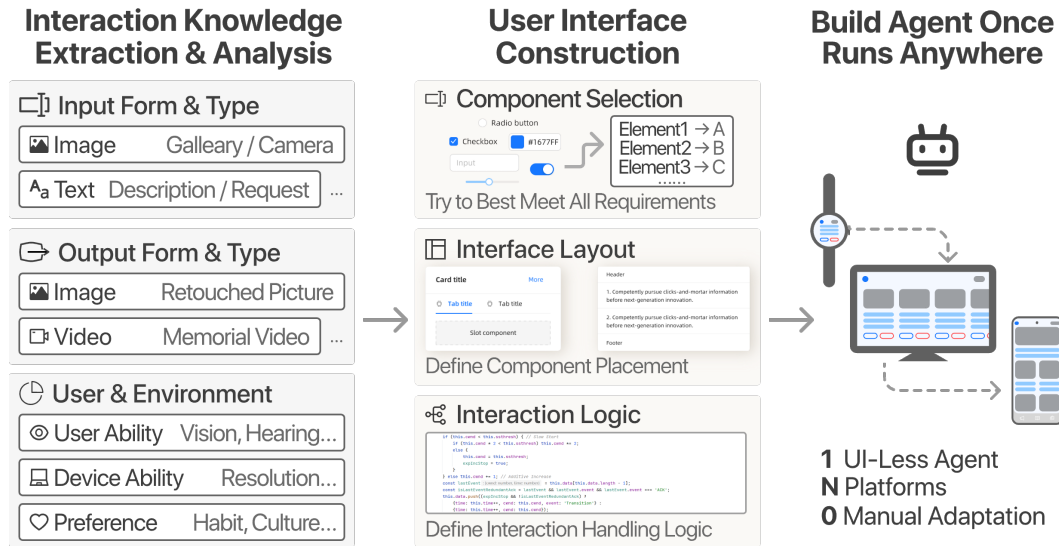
Interaction Knowledge Extraction & Analysis

Input Form & Type

Image Galleary / Camera

Text Description / Request ...

Output Form & Type

Image Retouched Picture

Video Memorial Video ...

User & Environment

User Ability Vision, Hearing...

Device Ability Resolution...

Preference Habit, Culture...

User Interface Construction

Component Selection

Radio button

Checkbox #1677FF

Input

Element1 → A
Element2 → B
Element3 → C
......

Try to Best Meet All Requirements

Interface Layout

Card title More

Tab title Tab title

Slot component

Header

1. Competently pursue clicks-and-mortar information before next-generation innovation.

2. Competently pursue clicks-and-mortar information before next-generation innovation.

Footer

Define Component Placement

Interaction Logic

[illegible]

Define Interaction Handling Logic

Build Agent Once Runs Anywhere

1 UI-Less Agent
N Platforms
0 Manual Adaptation